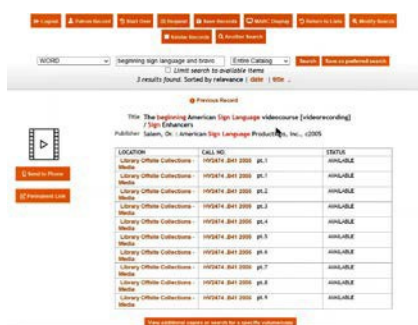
Logout | Patron Record | Start Over | Request | Save Records | MARC Display | Return to List | Modify Search

Similar Records | Another Search

WORD | beginning sign language and bravo | Entire Catalog | Search | Save as preferred search

Limit search to available items

3 results found. Sorted by relevance | date | title .

Previous Record

Title The beginning American Sign Language videocourse [videorecording] / Sign Enhancers

Publisher Salem, Or. : American Sign Language Productions, Inc., c2005

Send to Phone

Permanent Link

| LOCATION | CALL NO. | STATUS |
|---|---|---|
| Library Offsite Collections - Media | HV2474 .B41 2005 pt.1 | AVAILABLE |
| Library Offsite Collections - Media | HV2474 .B41 2005 pt.1 | AVAILABLE |
| Library Offsite Collections - Media | HV2474 .B41 2005 pt.2 | AVAILABLE |
| Library Offsite Collections - Media | HV2474 .B41 2005 pt.3 | AVAILABLE |
| Library Offsite Collections - Media | HV2474 .B41 2005 pt.4 | AVAILABLE |
| Library Offsite Collections - Media | HV2474 .B41 2005 pt.5 | AVAILABLE |
| Library Offsite Collections - Media | HV2474 .B41 2005 pt.6 | AVAILABLE |
| Library Offsite Collections - Media | HV2474 .B41 2005 pt.6 | AVAILABLE |
| Library Offsite Collections - Media | HV2474 .B41 2005 pt.7 | AVAILABLE |
| Library Offsite Collections - Media | HV2474 .B41 2005 pt.8 | AVAILABLE |
| Library Offsite Collections - Media | HV2474 .B41 2005 pt.9 | AVAILABLE |

View additional copies or search for a specific volume/copy